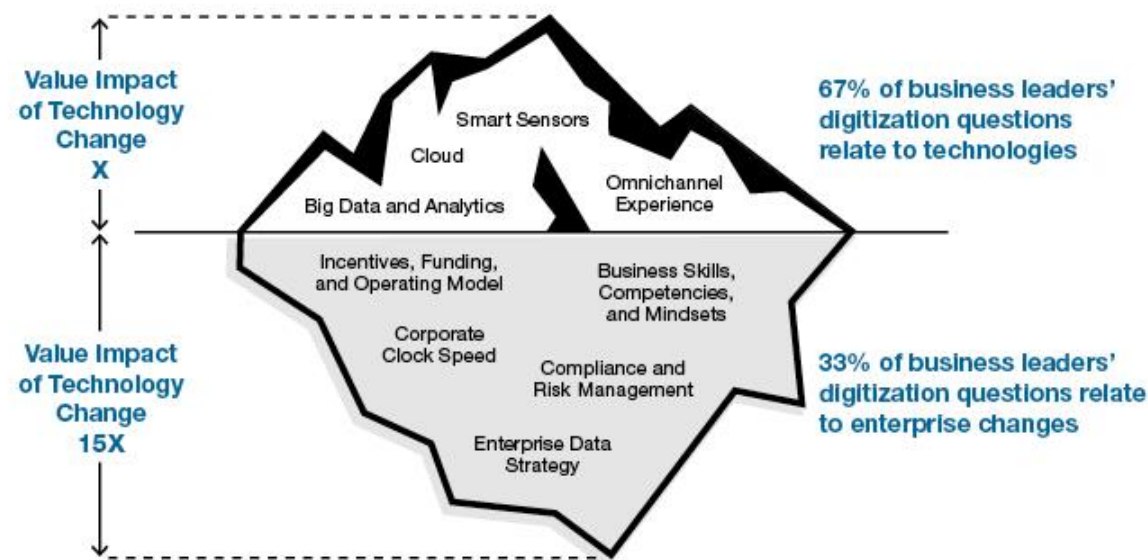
Value Impact of Technology Change X

Smart Sensors

Cloud

Omnichannel Experience

Big Data and Analytics

67% of business leaders' digitization questions relate to technologies

Value Impact of Technology Change 15X

Incentives, Funding, and Operating Model

Business Skills, Competencies, and Mindsets

Corporate Clock Speed

Compliance and Risk Management

Enterprise Data Strategy

33% of business leaders' digitization questions relate to enterprise changes